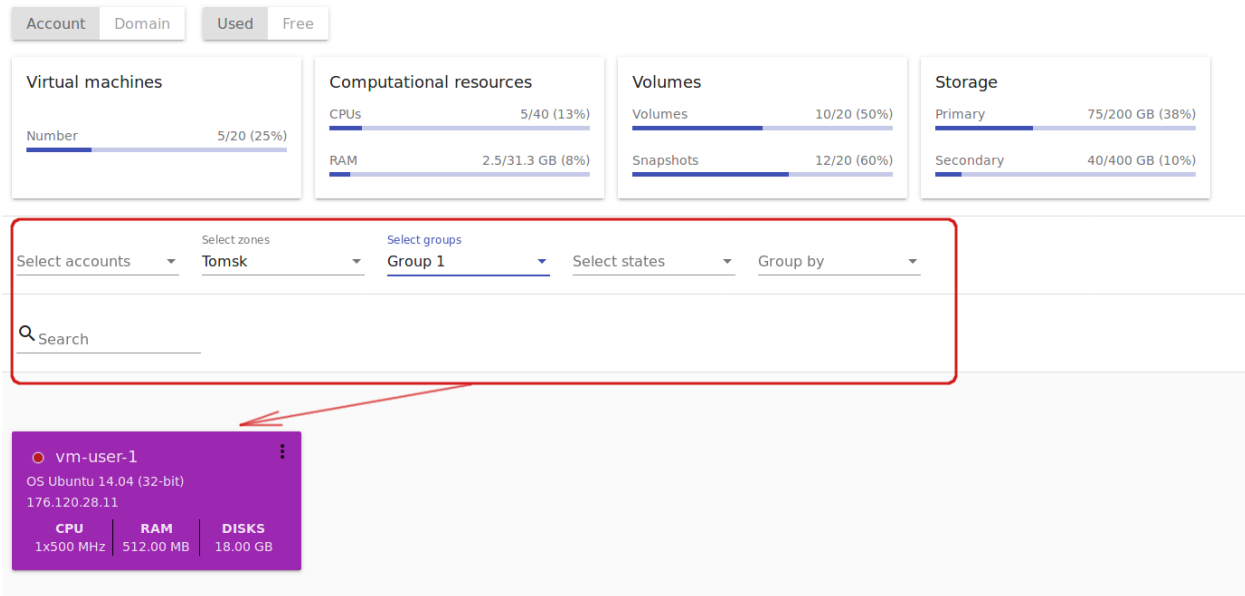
Account Domain Used Free

Virtual machines
Number 5/20 (25%)

Computational resources
CPUs 5/40 (13%)
RAM 2.5/31.3 GB (8%)

Volumes
Volumes 10/20 (50%)
Snapshots 12/20 (60%)

Storage
Primary 75/200 GB (38%)
Secondary 40/400 GB (10%)

Select accounts
Select zones
Tomsk
Select groups
Group 1
Select states
Group by

Search

vm-user-1
OS Ubuntu 14.04 (32-bit)
176.120.28.11
CPU
1x500 MHz
RAM
512.00 MB
DISKS
18.00 GB